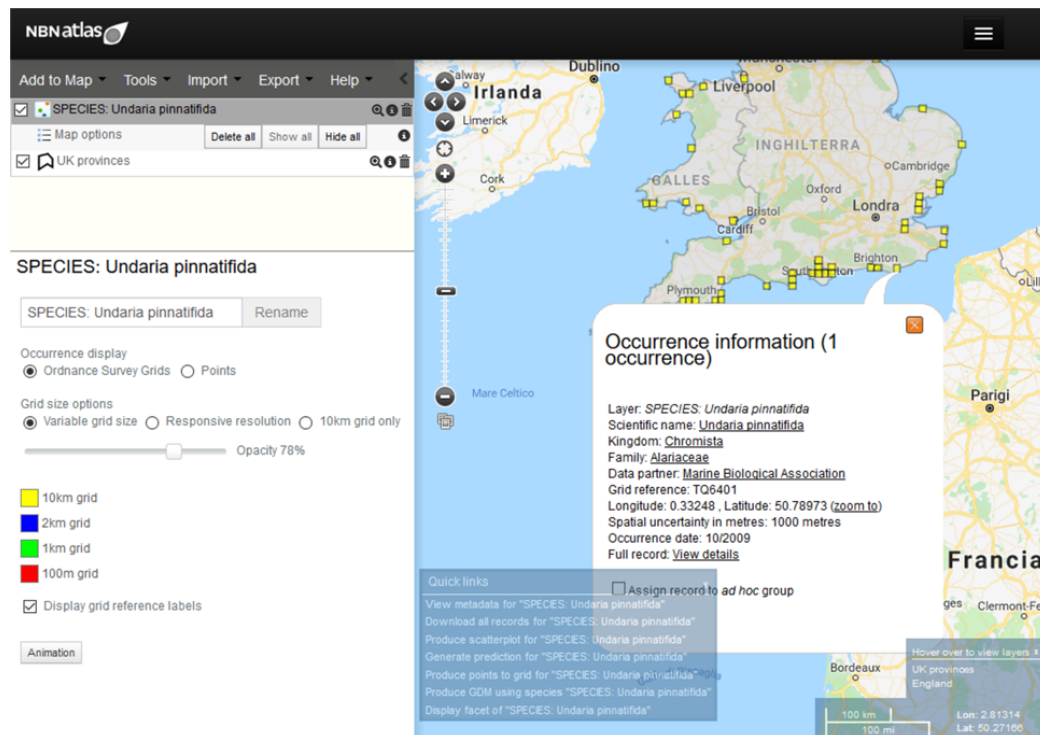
NBNatlas

Add to Map ▾ Tools ▾ Import ▾ Export ▾ Help ▾

SPECIES: Undaria pinnatifida

Map options Delete all Show all Hide all

UK provinces

SPECIES: Undaria pinnatifida

SPECIES: Undaria pinnatifida Rename

Occurrence display
Ordnance Survey Grids Points

Grid size options
Variable grid size Responsive resolution 10km grid only

Opacity 78%

10km grid
2km grid
1km grid
100m grid

Display grid reference labels

Animation

Dublino
Galway
Irlanda
Limerick
Cork
Liverpool
Manchester
INGHILTERRA
Cambridge
GALLES
Oxford
Londra
Bristol
Cardiff
Brighton
Southampton
Plymouth
Lille
Mare Celtico
Parigi
Francia
Bordeaux
Clermont-Fe

Occurrence information (1 occurrence)

Layer: SPECIES: Undaria pinnatifida
Scientific name: Undaria pinnatifida
Kingdom: Chromista
Family: Alariaceae
Data partner: Marine Biological Association
Grid reference: TQ6401
Longitude: 0.33248 , Latitude: 50.78973 (zoom to)
Spatial uncertainty in metres: 1000 metres
Occurrence date: 10/2009
Full record: View details

Assign record to ad hoc group

Quick links
View metadata for "SPECIES: Undaria pinnatifida"
Download all records for "SPECIES: Undaria pinnatifida"
Produce scatterplot for "SPECIES: Undaria pinnatifida"
Generate prediction for "SPECIES: Undaria pinnatifida"
Produce points to grid for "SPECIES: Undaria pinnatifida"
Produce GDM using species "SPECIES: Undaria pinnatifida"
Display facet of "SPECIES: Undaria pinnatifida"

Hover over to view layers ×
UK provinces
England

100 km
100 mi
Lon: 2.81314
Lat: 50.27166